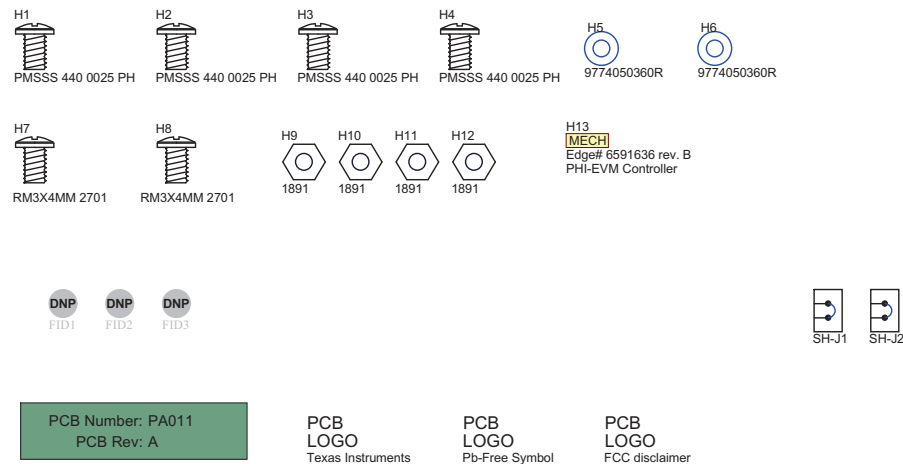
H1
PMSSS 440 0025 PH

H2
PMSSS 440 0025 PH

H3
PMSSS 440 0025 PH

H4
PMSSS 440 0025 PH

H5
9774050360R

H6
9774050360R

H7
RM3X4MM 2701

H8
RM3X4MM 2701

H9
1891

H10
1891

H11
1891

H12
1891

H13
MECH
Edge# 6591636 rev. B
PHI-EVM Controller

DNP
FID1

DNP
FID2

DNP
FID3

SH-J1

SH-J2

PCB Number: PA011
PCB Rev: A

PCB
LOGO
Texas Instruments

PCB
LOGO
Pb-Free Symbol

PCB
LOGO
FCC disclaimer